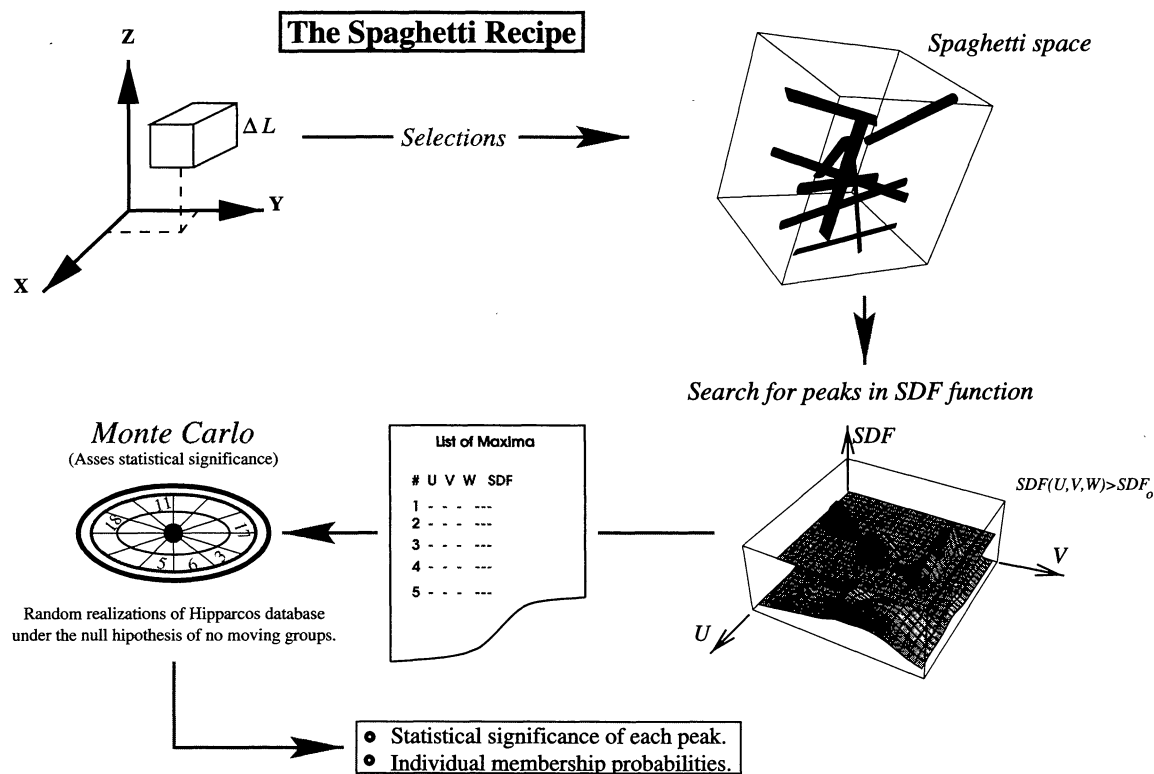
The Spaghetti Recipe

Z

$\Delta L$

Y

X

Selections

Spaghetti space

Search for peaks in SDF function

Monte Carlo
(Asses statistical significance)

18 11 17 5 6 3

Random realizations of Hipparcos database under the null hipothesis of no moving groups.

List of Maxima

| # | U | V | W | SDF |
|---|---|---|---|---|
| 1 | - | - | - | --- |
| 2 | - | - | - | --- |
| 3 | - | - | - | --- |
| 4 | - | - | - | --- |
| 5 | - | - | - | --- |

SDF

$SDF(U,V,W)>SDF_o$

V

U

- Statistical significance of each peak.
- Individual membership probabilities.